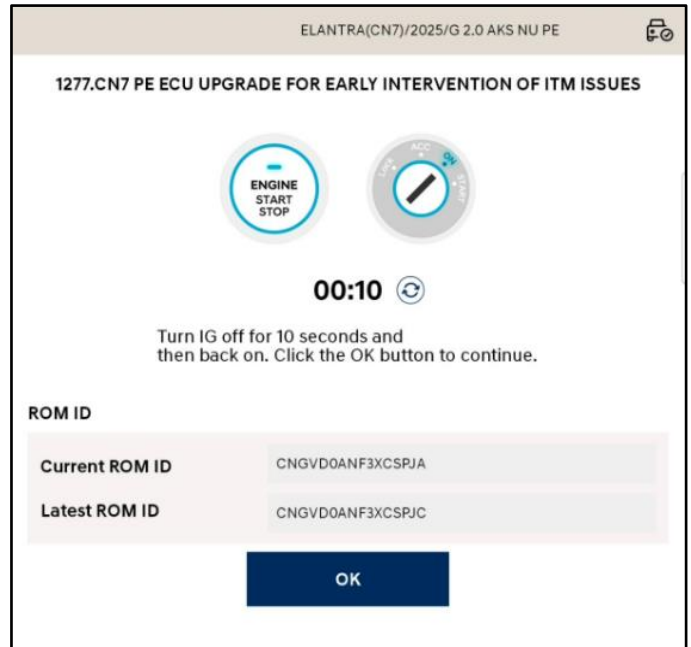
ELANTRA(CN7)/2025/G 2.0 AKS NU PE

1277.CN7 PE ECU UPGRADE FOR EARLY INTERVENTION OF ITM ISSUES

ENGINE START STOP

LOCK ACC ON START

00:10

Turn IG off for 10 seconds and then back on. Click the OK button to continue.

ROM ID

| Current ROM ID | CNGVD0ANF3XCSPJA |
|---|---|
| Latest ROM ID | CNGVD0ANF3XCSPJC |

OK